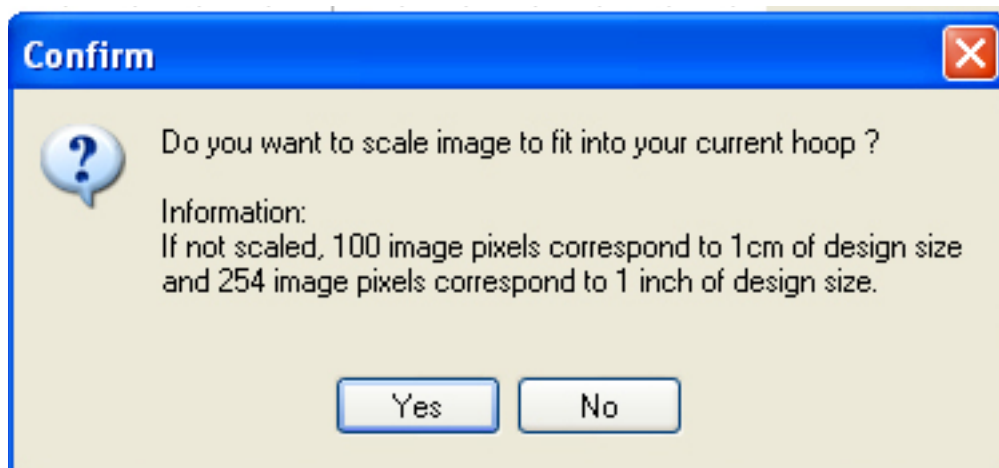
Confirm

Do you want to scale image to fit into your current hoop ?

Information:
If not scaled, 100 image pixels correspond to 1cm of design size and 254 image pixels correspond to 1 inch of design size.

Yes No